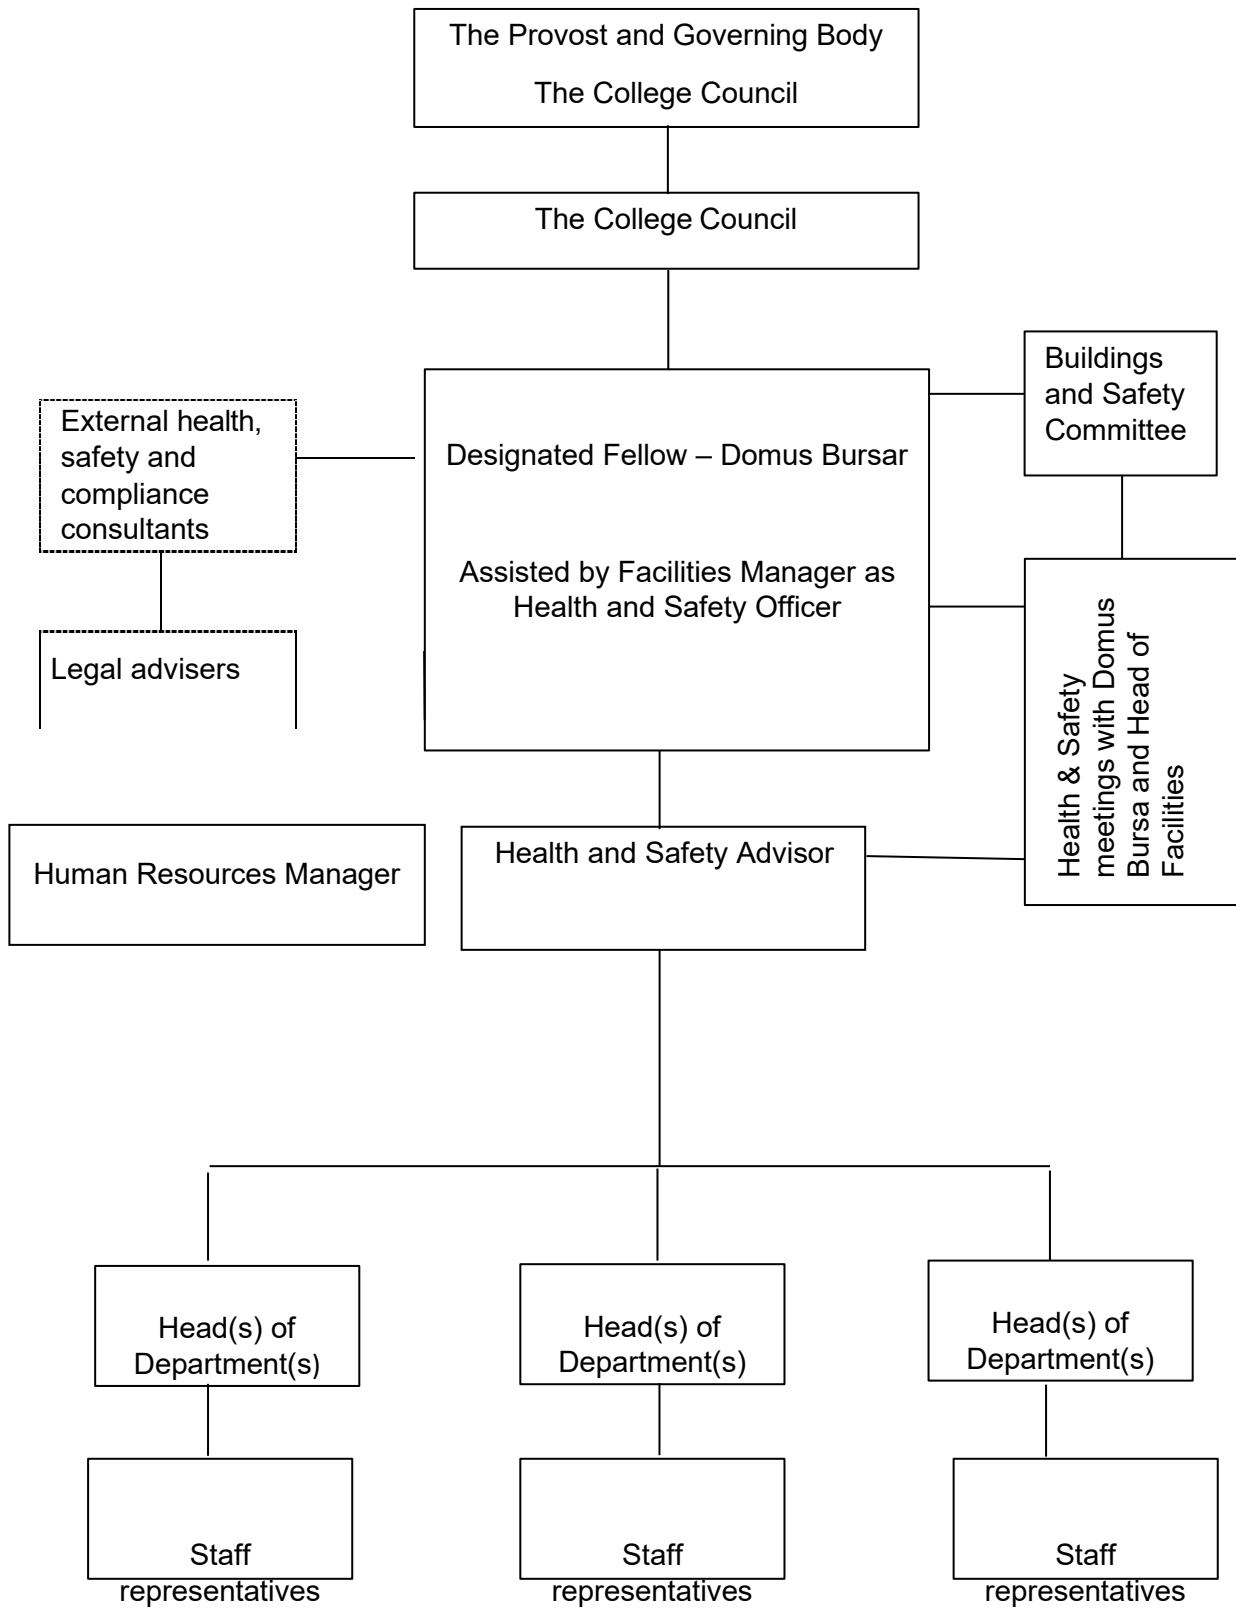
The Provost and Governing Body

The College Council

The College Council

Buildings and Safety Committee

External health, safety and compliance consultants

Designated Fellow – Domus Bursar

Assisted by Facilities Manager as Health and Safety Officer

Legal advisers

Health & Safety meetings with Domus Bursa and Head of Facilities

Human Resources Manager

Health and Safety Advisor

Head(s) of Department(s)

Head(s) of Department(s)

Head(s) of Department(s)

Staff representatives

Staff representatives

Staff representatives